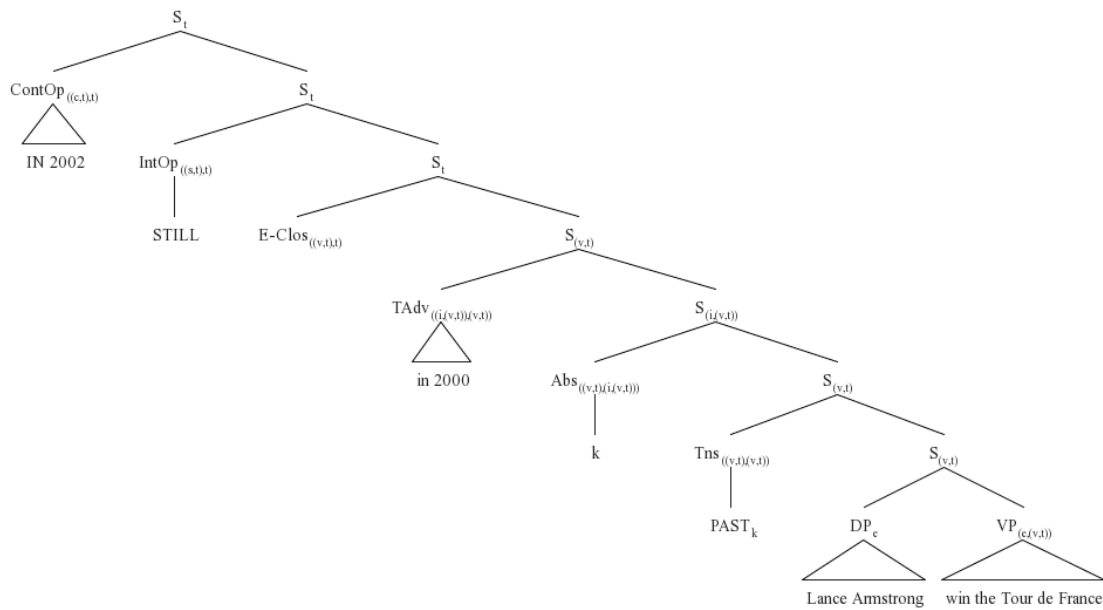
$S_t$

$ContOp_{((c,t),t)}$

IN 2002

$S_t$

$IntOp_{((s,t),t)}$

STILL

$S_t$

$E\text{-}Clos_{((v,t),t)}$

$S_{(v,t)}$

$TAdv_{((i,(v,t)),(v,t))}$

in 2000

$S_{(i,(v,t))}$

$Abs_{((v,t),(i,(v,t)))}$

k

$S_{(v,t)}$

$Tns_{((v,t),(v,t))}$

$PAST_k$

$S_{(v,t)}$

$DP_e$

Lance Armstrong

$VP_{(e,(v,t))}$

win the Tour de France